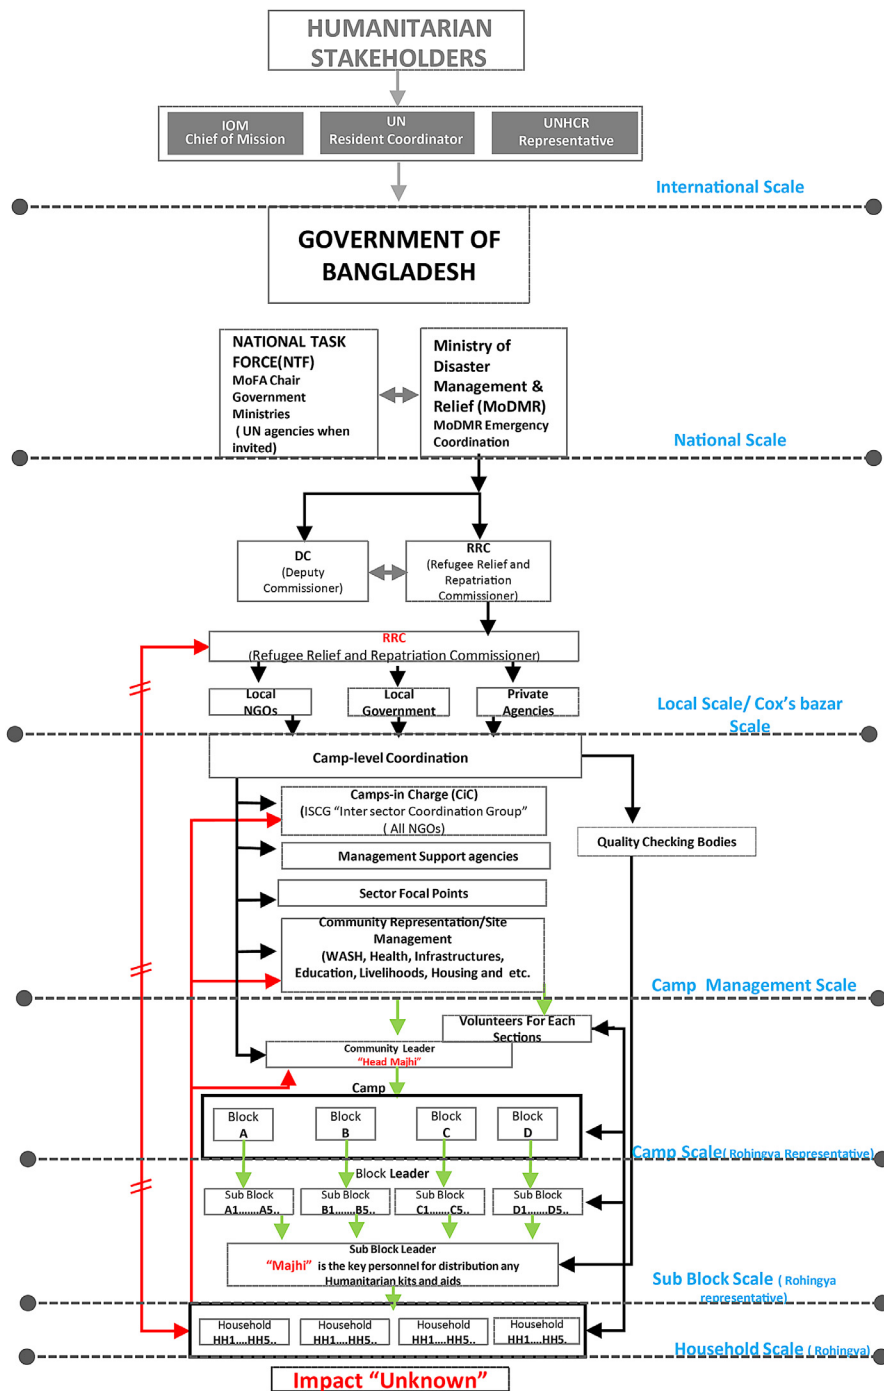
HUMANITARIAN STAKEHOLDERS

IOM Chief of Mission

UN Resident Coordinator

UNHCR Representative

International Scale

GOVERNMENT OF BANGLADESH

NATIONAL TASK FORCE(NTF)
MoFA Chair
Government Ministries
( UN agencies when invited)

Ministry of Disaster Management & Relief (MoDMR)
MoDMR Emergency Coordination

National Scale

DC
(Deputy Commissioner)

RRC
(Refugee Relief and Repatriation Commissioner)

RRC
(Refugee Relief and Repatriation Commissioner)

Local NGOs

Local Government

Private Agencies

Local Scale/ Cox's bazar Scale

Camp-level Coordination

Camps-in Charge (CiC)
(ISCG "Inter sector Coordination Group"
( All NGOs)

Quality Checking Bodies

Management Support agencies

Sector Focal Points

Community Representation/Site Management
(WASH, Health, Infrastructures, Education, Livelihoods, Housing and etc.

Camp Management Scale

Volunteers For Each Sections

Community Leader
"Head Majhi"

Camp

Block A

Block B

Block C

Block D

Camp Scale( Rohingya Representative)

Block Leader

Sub Block A1.......A5..

Sub Block B1.......B5..

Sub Block C1.......C5..

Sub Block D1.......D5..

Sub Block Leader
"Majhi" is the key personnel for distribution any Humanitarian kits and aids

Sub Block Scale ( Rohingya representative)

Household HH1....HH5..

Household HH1....HH5..

Household HH1....HH5..

Household HH1....HH5.

Household Scale ( Rohingya)

Impact "Unknown"